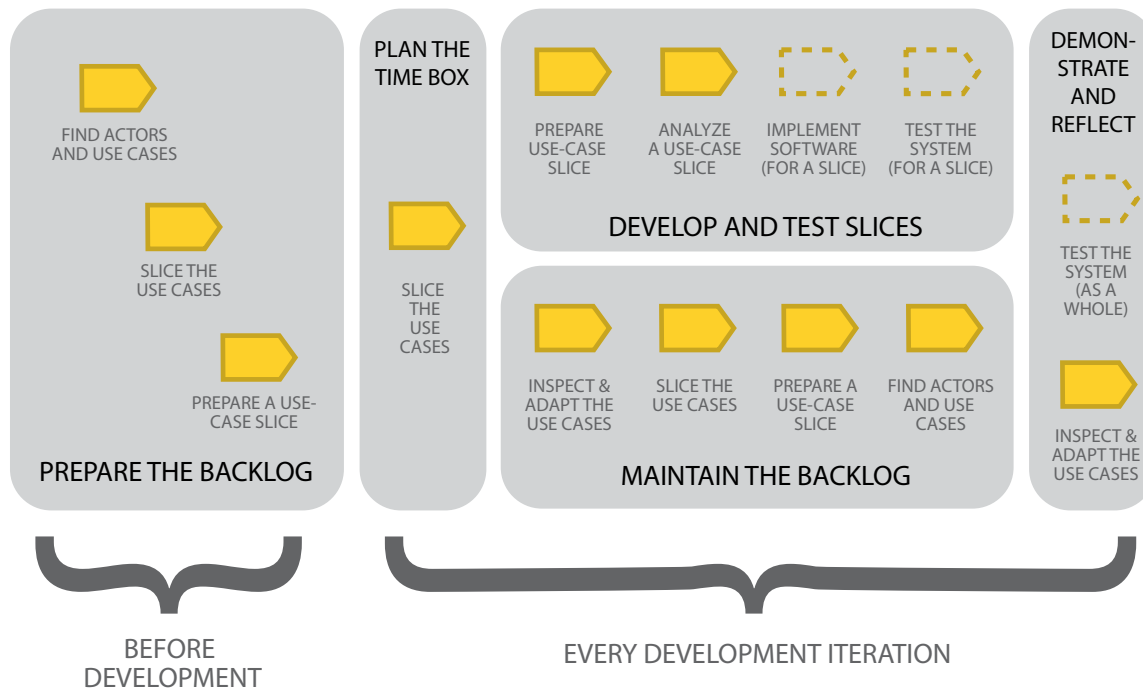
FIND ACTORS AND USE CASES

SLICE THE USE CASES

PREPARE A USE-CASE SLICE

PREPARE THE BACKLOG

PLAN THE TIME BOX

SLICE THE USE CASES

PREPARE USE-CASE SLICE

ANALYZE A USE-CASE SLICE

IMPLEMENT SOFTWARE (FOR A SLICE)

TEST THE SYSTEM (FOR A SLICE)

DEVELOP AND TEST SLICES

INSPECT & ADAPT THE USE CASES

SLICE THE USE CASES

PREPARE A USE-CASE SLICE

FIND ACTORS AND USE CASES

MAINTAIN THE BACKLOG

DEMON-STRATE AND REFLECT

TEST THE SYSTEM (AS A WHOLE)

INSPECT & ADAPT THE USE CASES

BEFORE DEVELOPMENT

EVERY DEVELOPMENT ITERATION